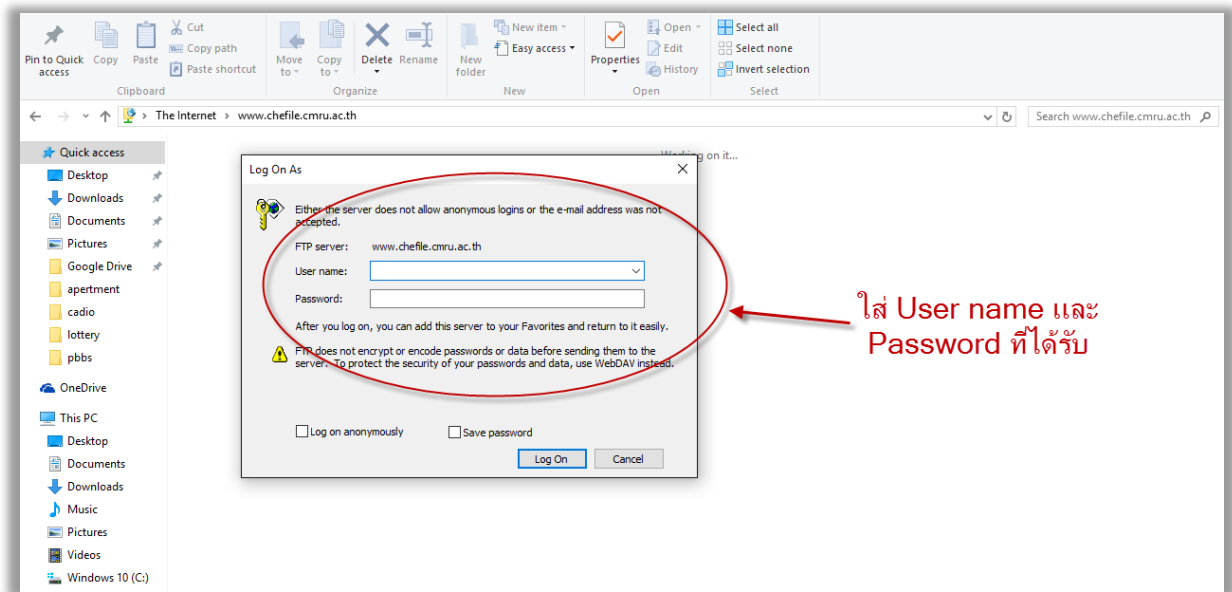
Pin to Quick access Copy Paste Cut Copy path Paste shortcut Clipboard
Move to Copy to Delete Rename Organize
New folder New item Easy access New
Properties Open Edit History Open
Select all Select none Invert selection Select

The Internet > www.chefile.cmru.ac.th
Search www.chefile.cmru.ac.th

Quick access
Desktop
Downloads
Documents
Pictures
Google Drive
apertment
cadio
lottery
pbbs
OneDrive
This PC
Desktop
Documents
Downloads
Music
Pictures
Videos
Windows 10 (C:)

Working on it...

Log On As

Either the server does not allow anonymous logins or the e-mail address was not accepted.

FTP server: www.chefile.cmru.ac.th
User name:
Password:

After you log on, you can add this server to your Favorites and return to it easily.

FTP does not encrypt or encode passwords or data before sending them to the server. To protect the security of your passwords and data, use WebDAV instead.

Log on anonymously
Save password
Log On
Cancel

ใส่ User name และ Password ที่ได้รับ